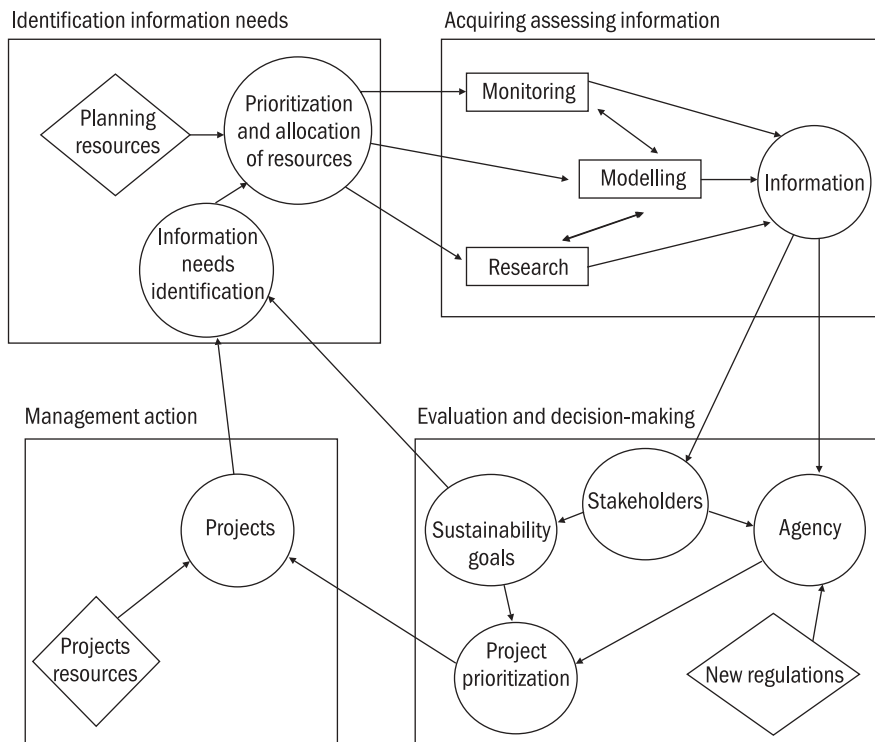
Identification information needs

Planning resources

Prioritization and allocation of resources

Information needs identification

Acquiring assessing information

Monitoring

Modelling

Research

Information

Management action

Projects

Projects resources

Evaluation and decision-making

Stakeholders

Sustainability goals

Agency

Project prioritization

New regulations